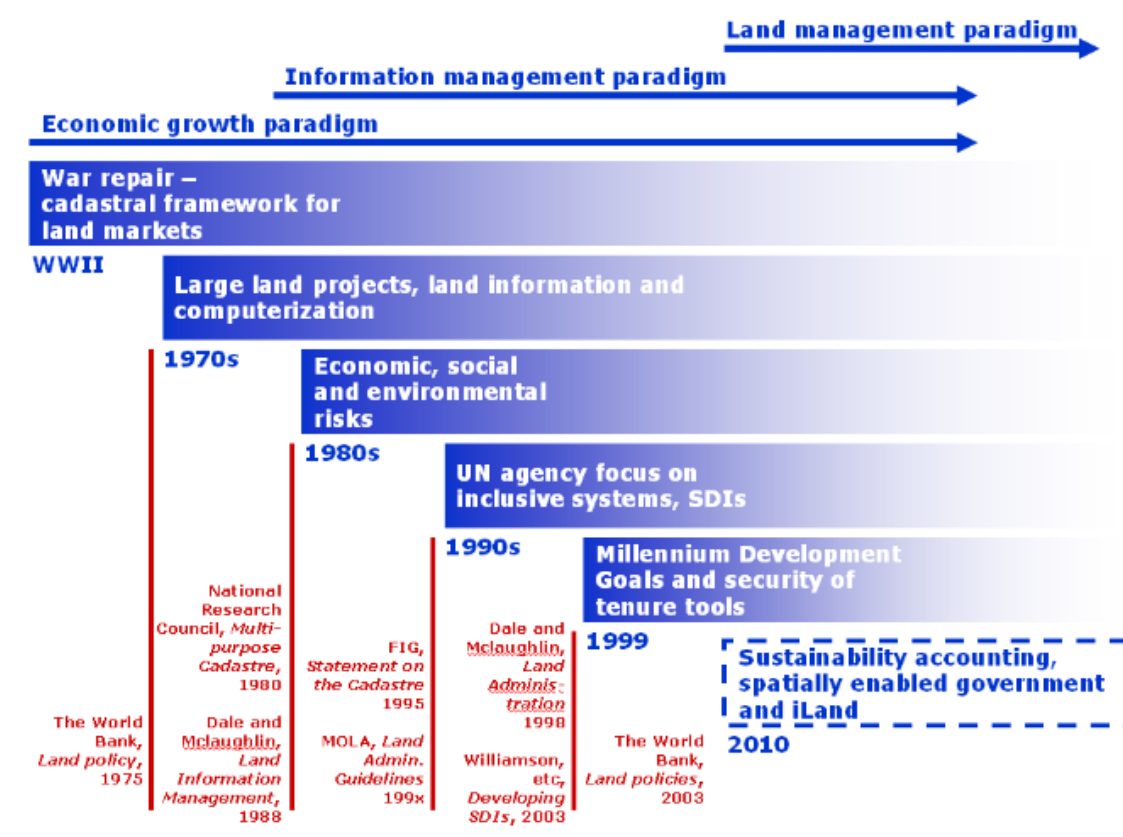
Land management paradigm

Information management paradigm

Economic growth paradigm

War repair – cadastral framework for land markets

WWII

Large land projects, land information and computerization

1970s

Economic, social and environmental risks

1980s

UN agency focus on inclusive systems, SDIs

1990s

Millennium Development Goals and security of tenure tools

1999

Sustainability accounting, spatially enabled government and iLand

2010

The World Bank, Land policy, 1975

National Research Council, Multi-purpose Cadastre, 1980

Dale and Mclaughlin, Land Information Management, 1988

FIG, Statement on the Cadastre 1995

MOLA, Land Admin. Guidelines 199x

Dale and Mclaughlin, Land Administration 1998

Williamson, etc, Developing SDIs, 2003

The World Bank, Land policies, 2003